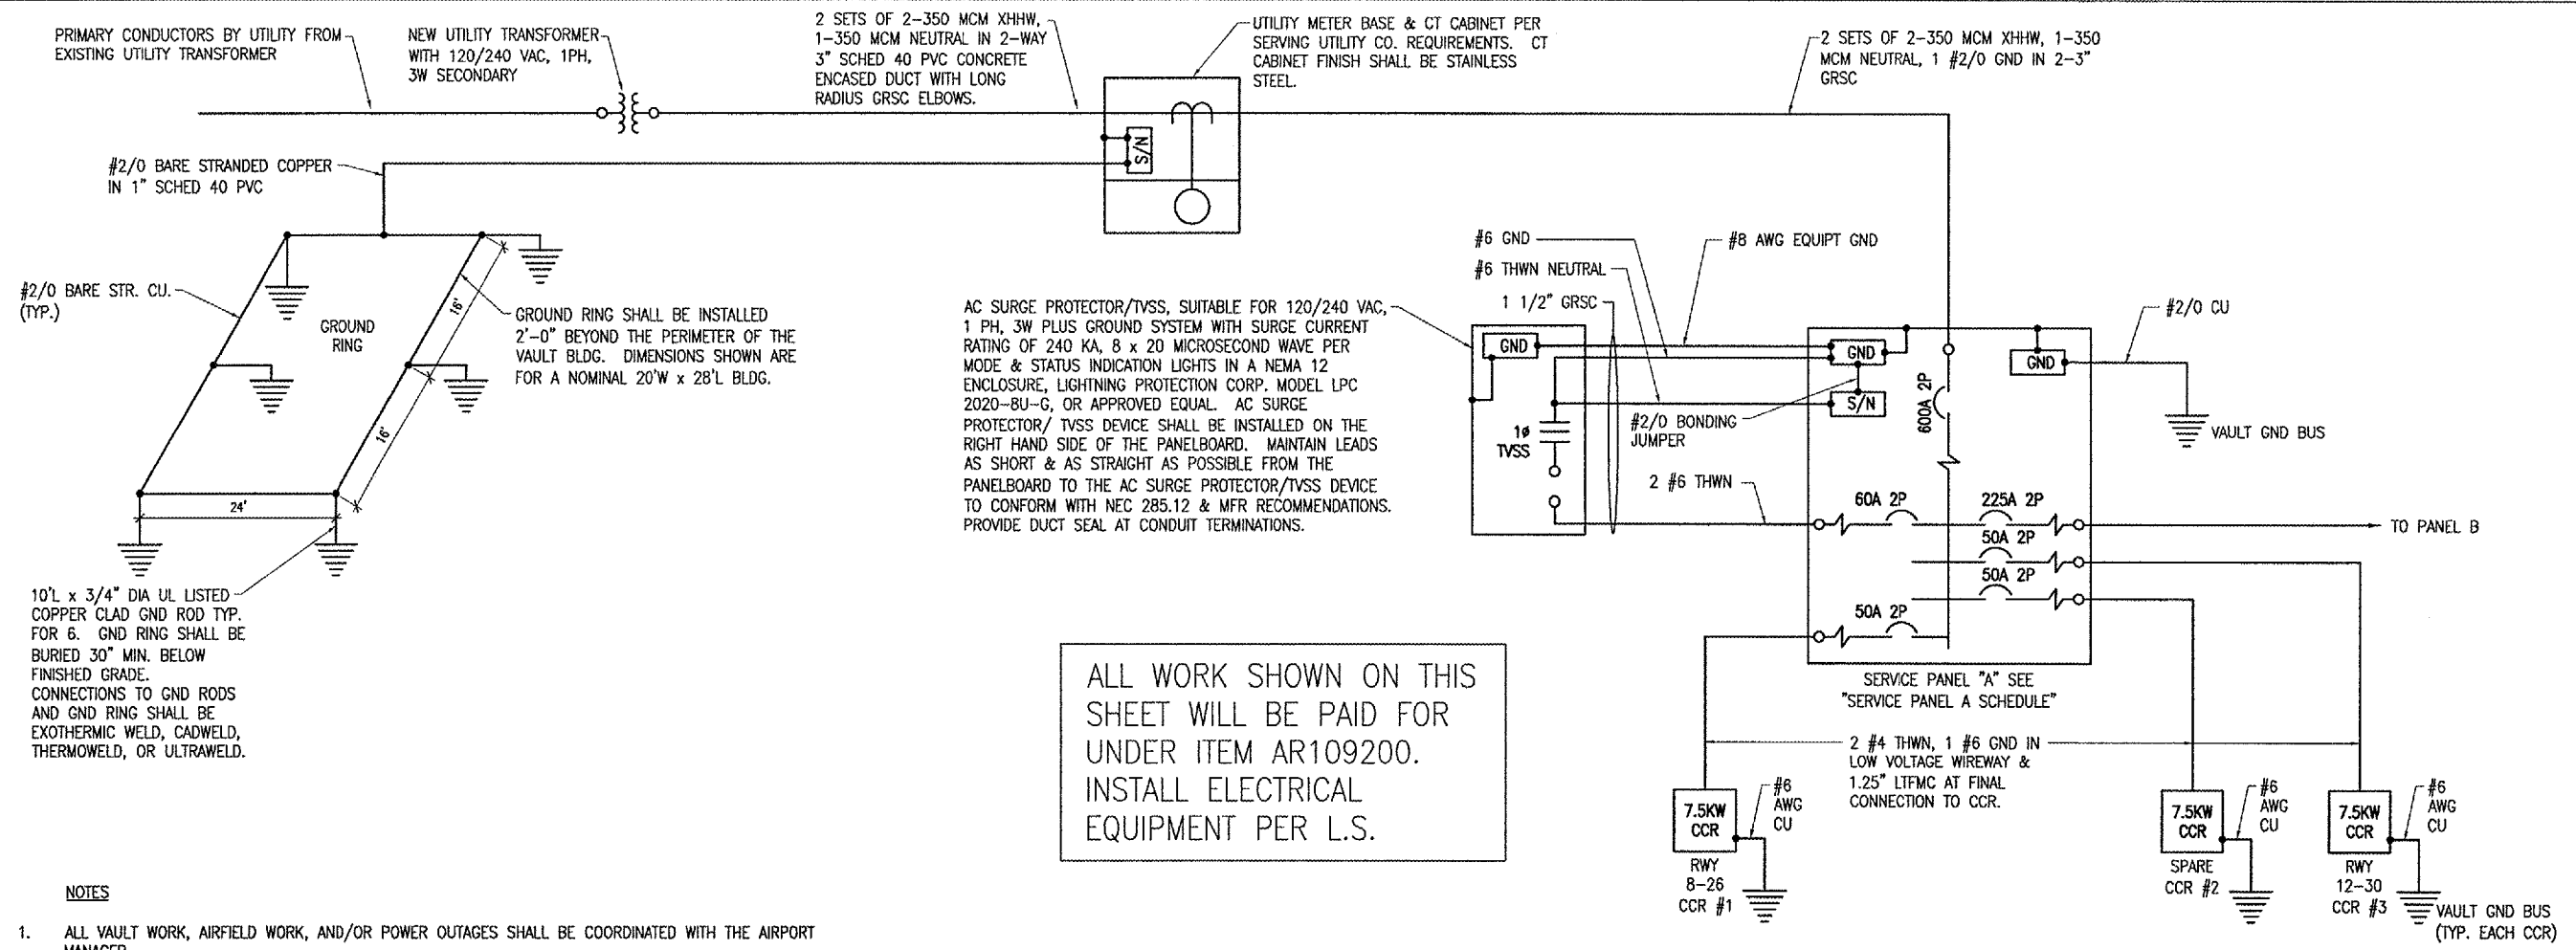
PRIMARY CONDUCTORS BY UTILITY FROM EXISTING UTILITY TRANSFORMER

NEW UTILITY TRANSFORMER WITH 120/240 VAC, 1PH, 3W SECONDARY

2 SETS OF 2-350 MCM XHHW, 1-350 MCM NEUTRAL IN 2-WAY 3" SCHED 40 PVC CONCRETE ENCASED DUCT WITH LONG RADIUS GRSC ELBOWS.

UTILITY METER BASE & CT CABINET PER SERVING UTILITY CO. REQUIREMENTS. CT CABINET FINISH SHALL BE STAINLESS STEEL.

2 SETS OF 2-350 MCM XHHW, 1-350 MCM NEUTRAL, 1 #2/0 GND IN 2-3" GRSC

S/N

#2/0 BARE STRANDED COPPER IN 1" SCHED 40 PVC

#2/0 BARE STR. CU. (TYP.)

GROUND RING

16'

16'

24'

GROUND RING SHALL BE INSTALLED 2'-0" BEYOND THE PERIMETER OF THE VAULT BLDG. DIMENSIONS SHOWN ARE FOR A NOMINAL 20'W x 28'L BLDG.

10'L x 3/4" DIA UL LISTED COPPER CLAD GND ROD TYP. FOR 6. GND RING SHALL BE BURIED 30" MIN. BELOW FINISHED GRADE. CONNECTIONS TO GND RODS AND GND RING SHALL BE EXOTHERMIC WELD, CADWELD, THERMOWELD, OR ULTRAWELD.

AC SURGE PROTECTOR/TVSS, SUITABLE FOR 120/240 VAC, 1 PH, 3W PLUS GROUND SYSTEM WITH SURGE CURRENT RATING OF 240 KA, 8 x 20 MICROSECOND WAVE PER MODE & STATUS INDICATION LIGHTS IN A NEMA 12 ENCLOSURE, LIGHTNING PROTECTION CORP. MODEL LPC 2020-8U-G, OR APPROVED EQUAL. AC SURGE PROTECTOR/ TVSS DEVICE SHALL BE INSTALLED ON THE RIGHT HAND SIDE OF THE PANELBOARD. MAINTAIN LEADS AS SHORT & AS STRAIGHT AS POSSIBLE FROM THE PANELBOARD TO THE AC SURGE PROTECTOR/TVSS DEVICE TO CONFORM WITH NEC 285.12 & MFR RECOMMENDATIONS. PROVIDE DUCT SEAL AT CONDUIT TERMINATIONS.

#6 GND

#6 THWN NEUTRAL

1 1/2" GRSC

#8 AWG EQUIPT GND

GND

1ø TVSS

#2/0 BONDING JUMPER

2 #6 THWN

GND

S/N

600A 2P

GND

#2/0 CU

VAULT GND BUS

60A 2P

225A 2P

TO PANEL B

50A 2P

50A 2P

50A 2P

SERVICE PANEL "A" SEE "SERVICE PANEL A SCHEDULE"

ALL WORK SHOWN ON THIS SHEET WILL BE PAID FOR UNDER ITEM AR109200. INSTALL ELECTRICAL EQUIPMENT PER L.S.

2 #4 THWN, 1 #6 GND IN LOW VOLTAGE WIREWAY & 1.25" LTFMC AT FINAL CONNECTION TO CCR.

7.5KW CCR

#6 AWG CU

RWY 8-26 CCR #1

7.5KW CCR

#6 AWG CU

SPARE CCR #2

7.5KW CCR

#6 AWG CU

RWY 12-30 CCR #3

VAULT GND BUS (TYP. EACH CCR)

NOTES

1. ALL VAULT WORK, AIRFIELD WORK, AND/OR POWER OUTAGES SHALL BE COORDINATED WITH THE AIRPORT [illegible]